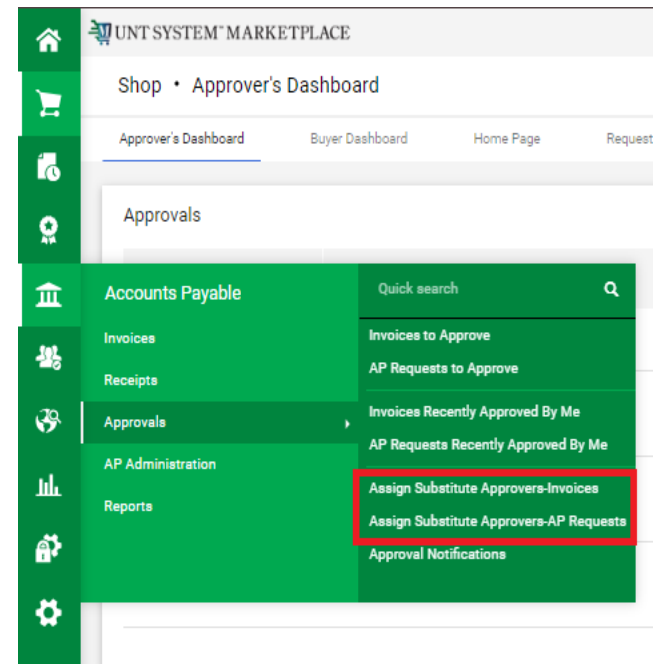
UNT SYSTEM™ MARKETPLACE

Shop • Approver's Dashboard

Approver's Dashboard Buyer Dashboard Home Page Request

Approvals

Accounts Payable

Invoices

Receipts

Approvals

AP Administration

Reports

Quick search

Invoices to Approve

AP Requests to Approve

Invoices Recently Approved By Me

AP Requests Recently Approved By Me

Assign Substitute Approvers-Invoices

Assign Substitute Approvers-AP Requests

Approval Notifications